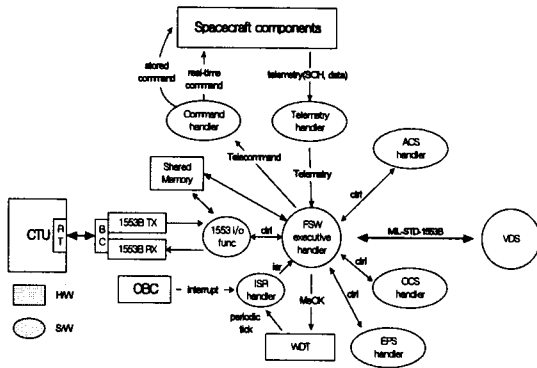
Spacecraft components

stored command

real-time command

telemetry(SCH, data)

Command handler

Telemetry handler

Telecommand

Telemetry

ACS handler

Shared Memory

ctrl

CTU

R T

B C

1553B TX

1553B RX

1553 I/o func

ctrl

FSW executive handler

ML-STD-1553B

VDS

ctrl

OCS handler

OBC

Interrupt

ISR handler

isr

MsCK

ctrl

HW

S/W

periodic tick

WDT

EPS handler